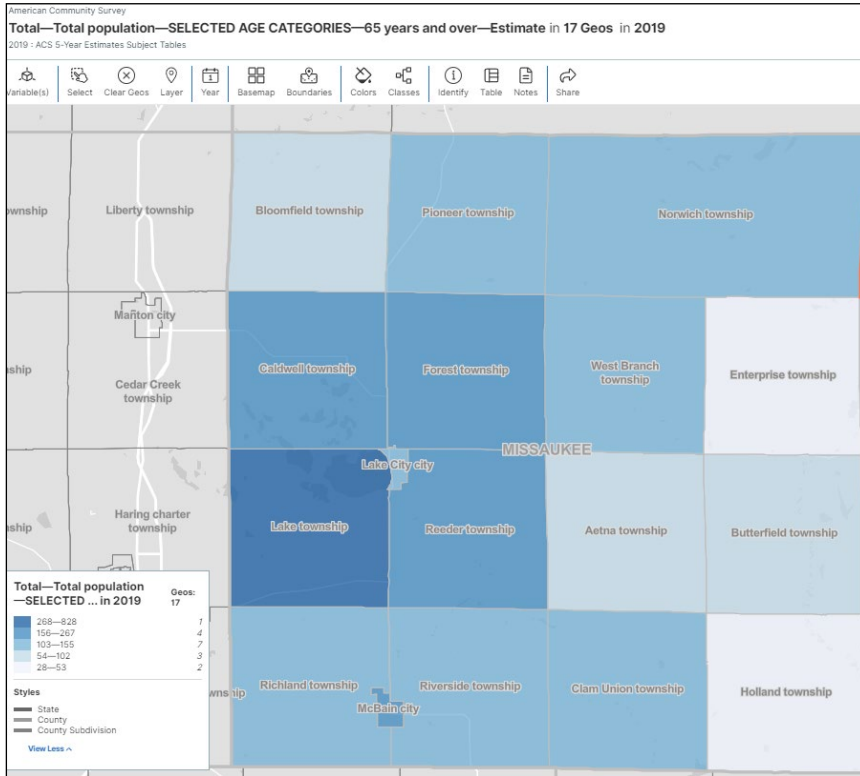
American Community Survey

Total—Total population—SELECTED AGE CATEGORIES—65 years and over—Estimate in 17 Geos in 2019

2019 : ACS 5-Year Estimates Subject Tables

Variable(s) Select Clear Geos Layer Year Basemap Boundaries Colors Classes Identify Table Notes Share

wnship

Liberty township

Bloomfield township

Pioneer township

Norwich township

Manton city

ship

Cedar Creek township

Caldwell township

Forest township

West Branch township

Enterprise township

MISSAUKEE

Lake City city

Haring charter township

ship

Lake township

Reeder township

Aetna township

Butterfield township

Total—Total population —SELECTED ... in 2019

Geos: 17

| | |
|---|---|
| 268—828 | 1 |
| 156—267 | 4 |
| 103—155 | 7 |
| 54—102 | 3 |
| 28—53 | 2 |

Styles

State

County

County Subdivision

View Less ^

wnship

Richland township

Riverside township

Clam Union township

Holland township

McBain city